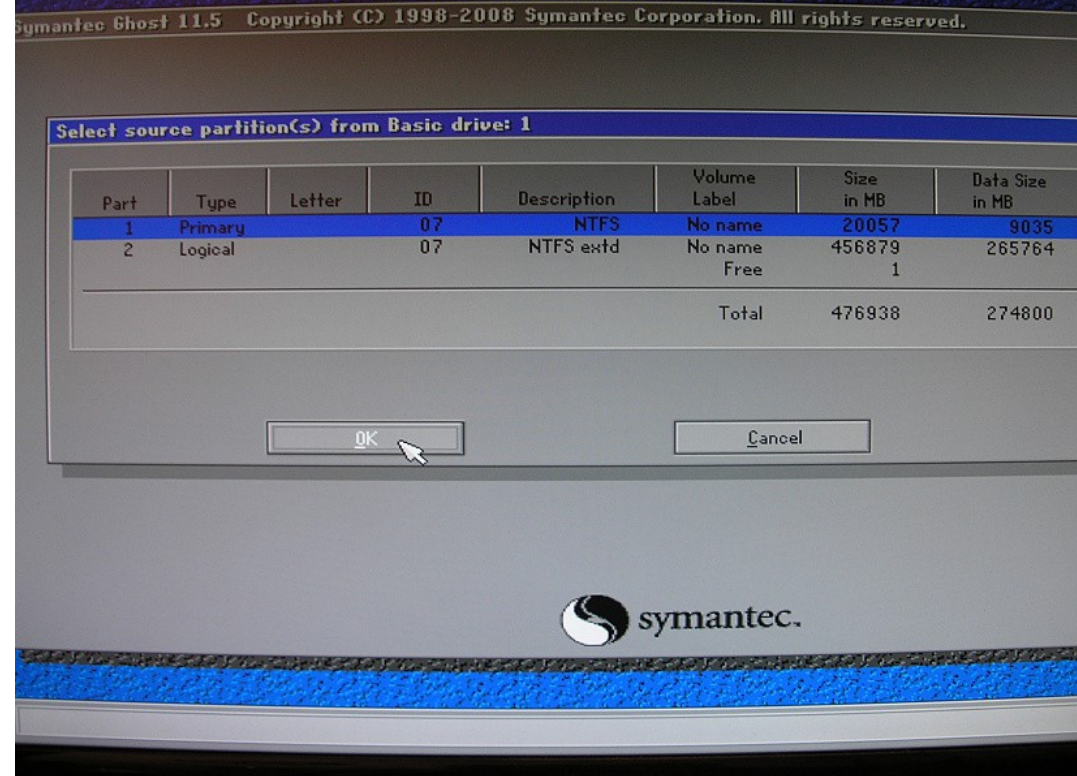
Symantec Ghost 11.5 Copyright (C) 1998-2008 Symantec Corporation. All rights reserved.

Select source partition(s) from Basic drive: 1

| Part | Type | Letter | ID | Description | Volume Label | Size in MB | Data Size in MB |
|---|---|---|---|---|---|---|---|
| 1 | Primary | | 07 | NTFS | No name | 20057 | 9035 |
| 2 | Logical | | 07 | NTFS extd | No name | 456879 | 265764 |
| | | | | | Free | 1 | |
| | | | | | Total | 476938 | 274800 |

OK

Cancel

symantec.